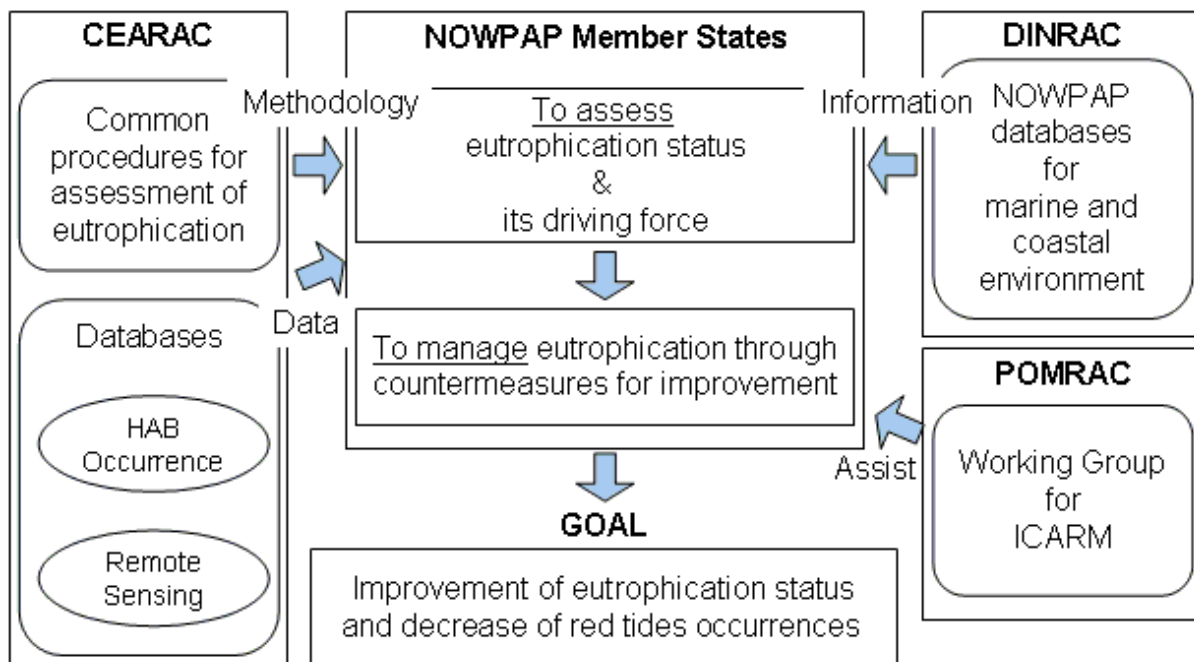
CEARAC

Common procedures for assessment of eutrophication

Databases

HAB Occurrence

Remote Sensing

Methodology

Data

NOWPAP Member States

To assess eutrophication status & its driving force

To manage eutrophication through countermeasures for improvement

GOAL

Improvement of eutrophication status and decrease of red tides occurrences

DINRAC

Information

NOWPAP databases for marine and coastal environment

POMRAC

Assist

Working Group for ICARM